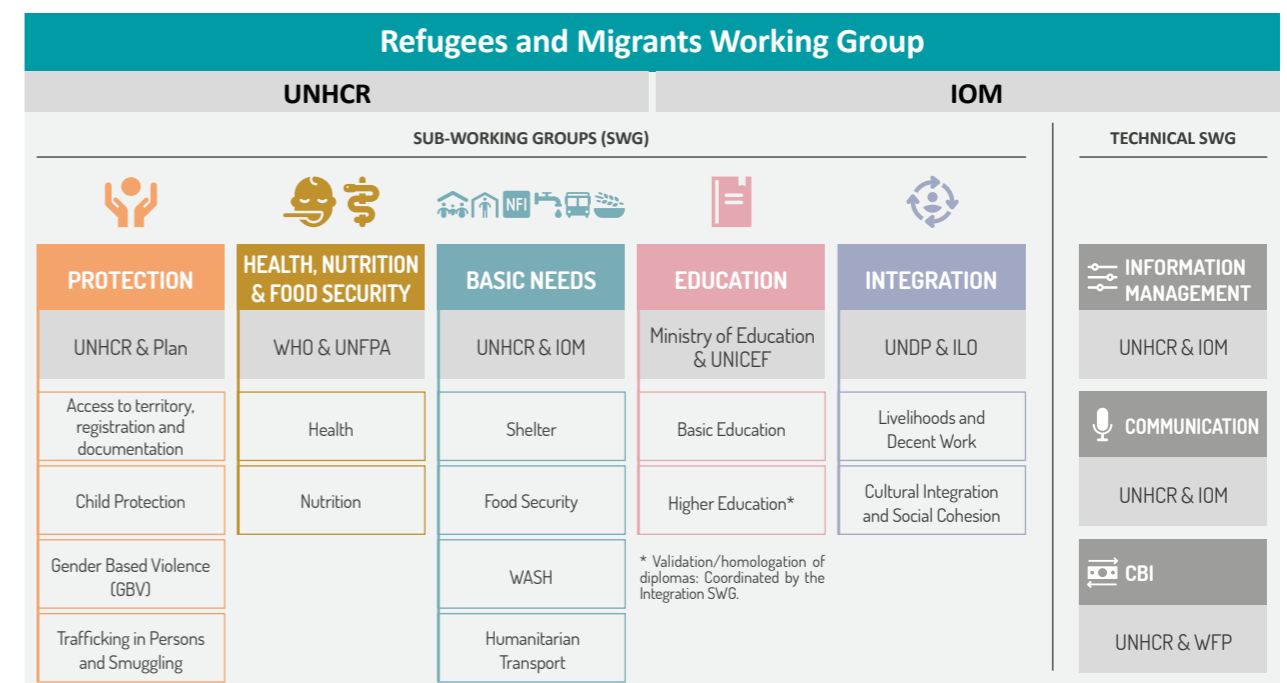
Refugees and Migrants Working Group

UNHCR

IOM

SUB-WORKING GROUPS (SWG)

NFI

PROTECTION

UNHCR & Plan

Access to territory, registration and documentation

Child Protection

Gender Based Violence (GBV)

Trafficking in Persons and Smuggling

HEALTH, NUTRITION & FOOD SECURITY

WHO & UNFPA

Health

Nutrition

BASIC NEEDS

UNHCR & IOM

Shelter

Food Security

WASH

Humanitarian Transport

EDUCATION

Ministry of Education & UNICEF

Basic Education

Higher Education*

* Validation/homologation of diplomas: Coordinated by the Integration SWG.

INTEGRATION

UNDP & ILO

Livelihoods and Decent Work

Cultural Integration and Social Cohesion

TECHNICAL SWG

INFORMATION MANAGEMENT

UNHCR & IOM

COMMUNICATION

UNHCR & IOM

CBI

UNHCR & WFP